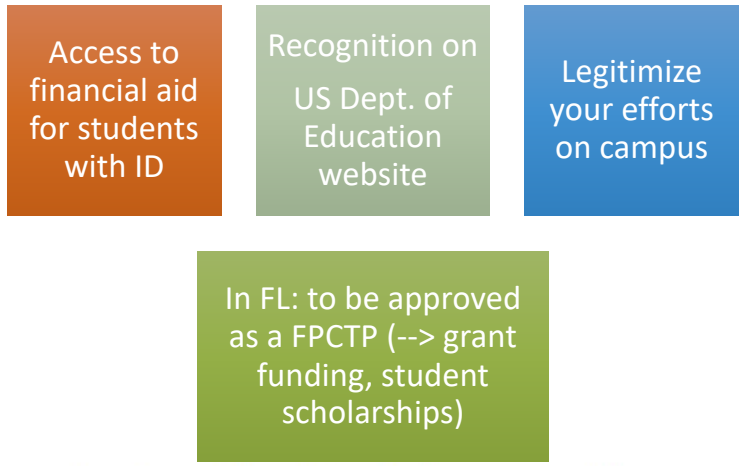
Access to financial aid for students with ID

Recognition on US Dept. of Education website

Legitimize your efforts on campus

In FL: to be approved as a FPCTP (--> grant funding, student scholarships)